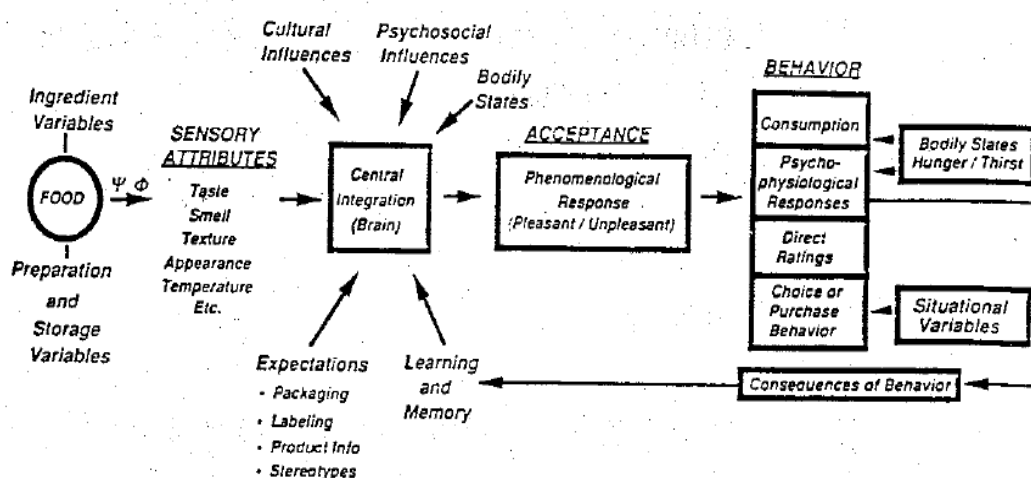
Ingredient Variables

FOOD

Preparation and Storage Variables

$\Psi$ $\Phi$

SENSORY ATTRIBUTES
Taste
Smell
Texture
Appearance
Temperature
Etc.

Cultural Influences

Psychosocial Influences

Bodily States

Central Integration (Brain)

Expectations
- Packaging
- Labeling
- Product Info
- Stereotypes

Learning and Memory

ACCEPTANCE
Phenomenological Response (Pleasant / Unpleasant)

BEHAVIOR
Consumption
Psycho-physiological Responses
Direct Ratings
Choice or Purchase Behavior

Bodily States Hunger / Thirst

Situational Variables

Consequences of Behavior